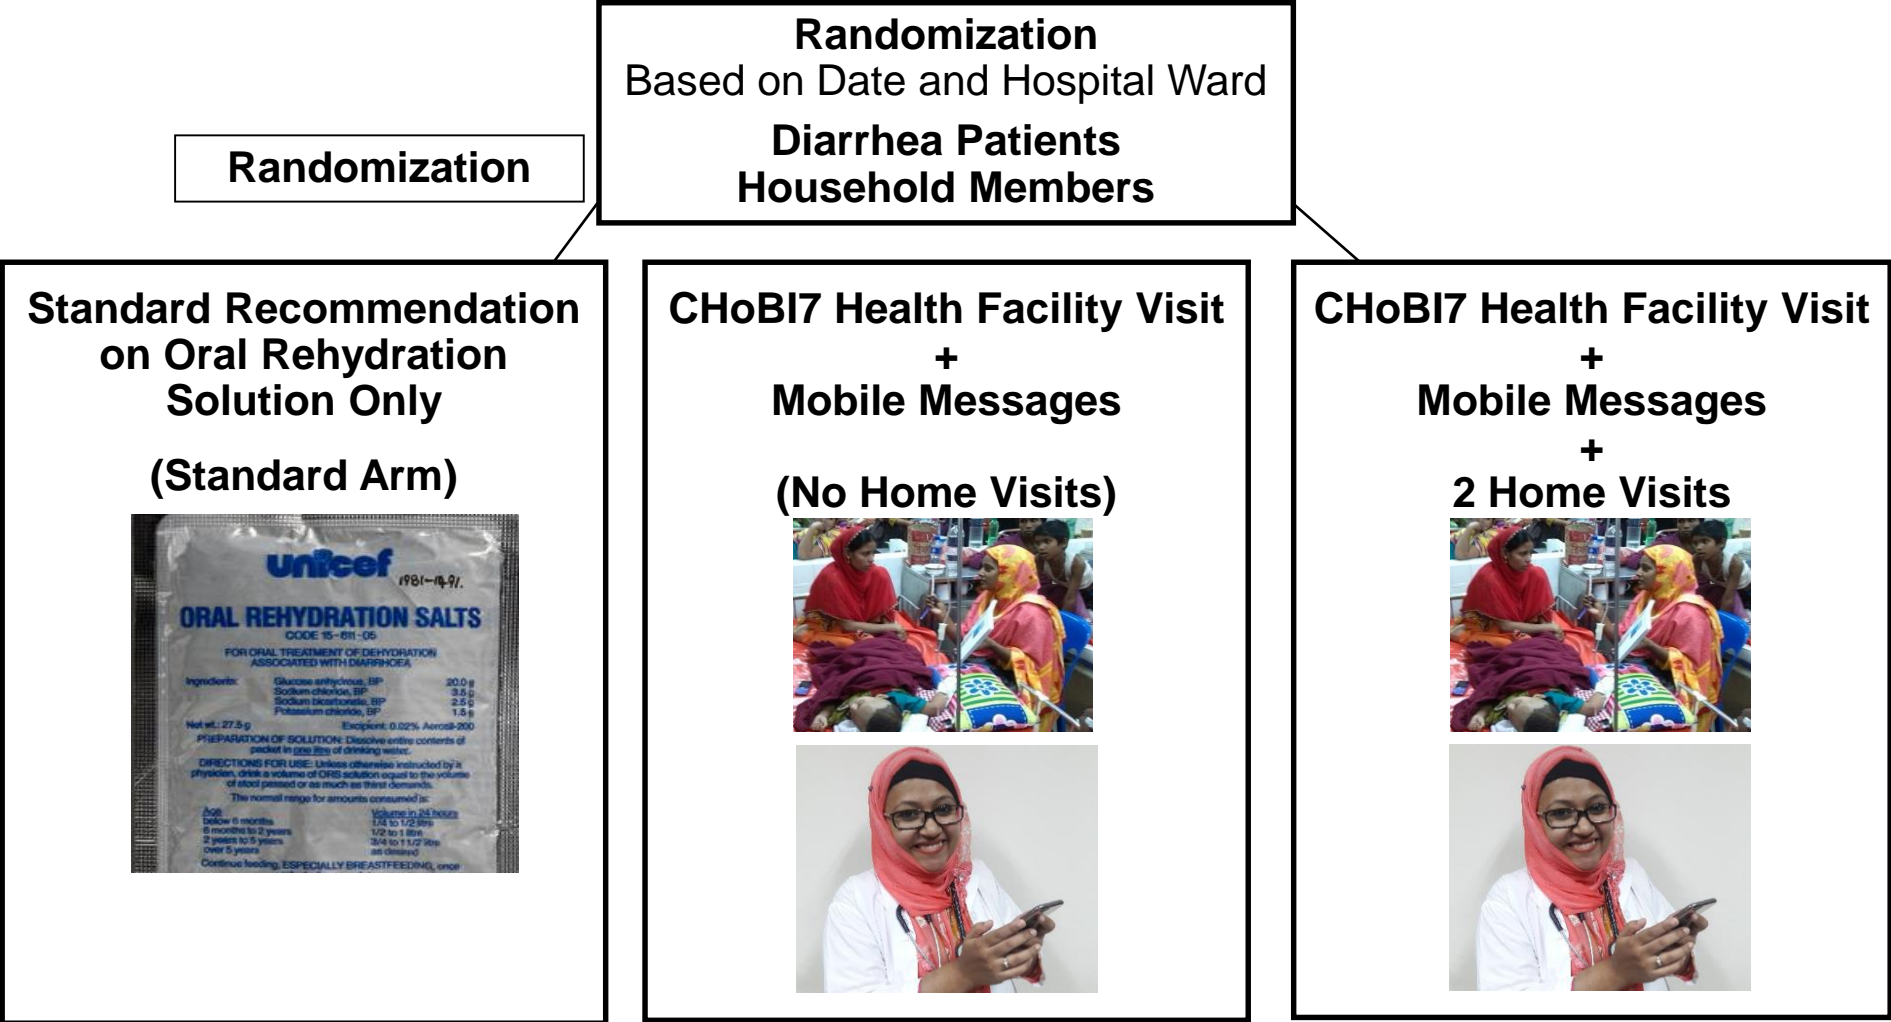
Randomization
Based on Date and Hospital Ward
Diarrhea Patients
Household Members

Randomization

Standard Recommendation on Oral Rehydration Solution Only

(Standard Arm)

unicef 1981-1491.
ORAL REHYDRATION SALTS
CODE 15-611-05
FOR ORAL TREATMENT OF DEHYDRATION ASSOCIATED WITH DIARRHOEA
Ingredients: Glucose anhydrous, BP 20.0 g
Sodium chloride, BP 3.5 g
Sodium bicarbonate, BP 2.5 g
Potassium chloride, BP 1.5 g
Net wt.: 27.5 g Excipient: 0.02% Aerosil-200
PREPARATION OF SOLUTION: Dissolve entire contents of packet in one litre of drinking water.
DIRECTIONS FOR USE: Unless otherwise instructed by a physician, drink a volume of ORS solution equal to the volume of stool passed or as much as thirst demands.
The normal range for amounts consumed is:
Age | Volume in 24 hours
below 6 months | 1/4 to 1/2 litre
6 months to 2 years | 1/2 to 1 litre
2 years to 5 years | 3/4 to 1 1/2 litre
over 5 years | as desired
Continue feeding, ESPECIALLY BREASTFEEDING, once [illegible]

CHoBI7 Health Facility Visit
+
Mobile Messages

(No Home Visits)

CHoBI7 Health Facility Visit
+
Mobile Messages
+
2 Home Visits